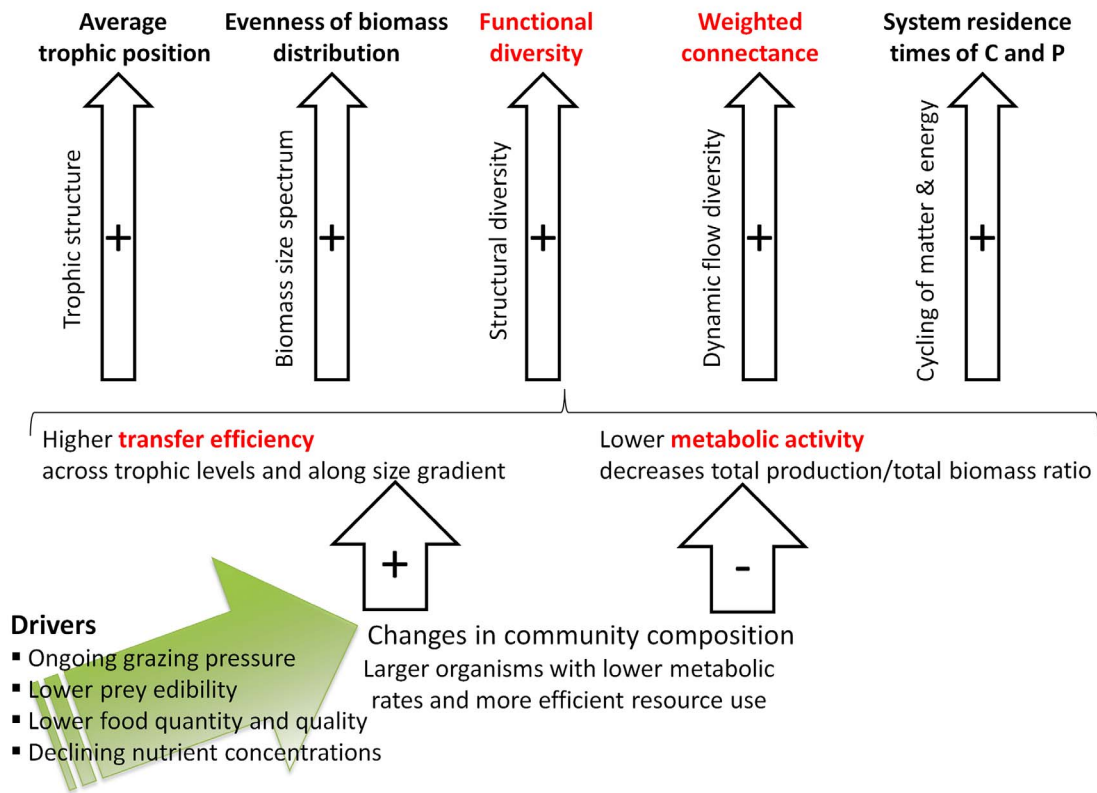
Average trophic position

Trophic structure

+

Evenness of biomass distribution

Biomass size spectrum

+

Functional diversity

Structural diversity

+

Weighted connectance

Dynamic flow diversity

+

System residence times of C and P

Cycling of matter & energy

+

Higher **transfer efficiency** across trophic levels and along size gradient

Lower **metabolic activity** decreases total production/total biomass ratio

+

-

Drivers
▪ Ongoing grazing pressure
▪ Lower prey edibility
▪ Lower food quantity and quality
▪ Declining nutrient concentrations

Changes in community composition
Larger organisms with lower metabolic rates and more efficient resource use